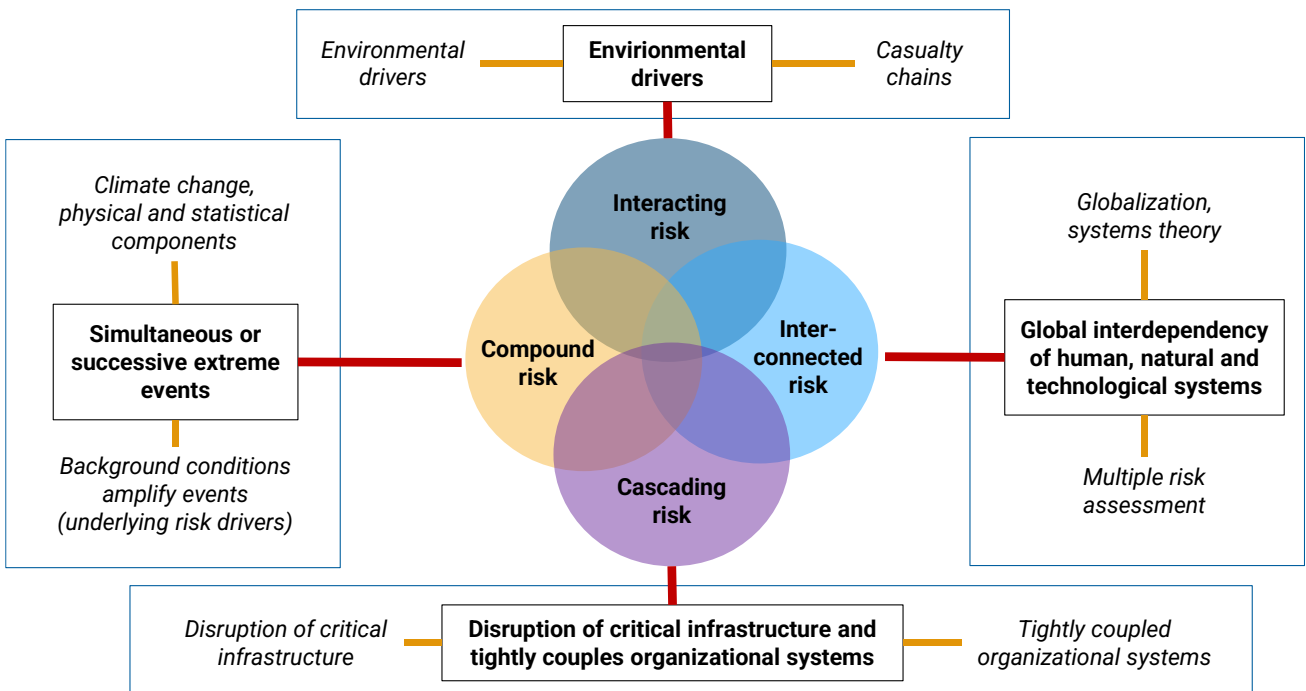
Environmental drivers

Envirionmental drivers

Casualty chains

Climate change, physical and statistical components

Simultaneous or successive extreme events

Background conditions amplify events (underlying risk drivers)

Interacting risk

Compound risk

Inter-connected risk

Cascading risk

Globalization, systems theory

Global interdependency of human, natural and technological systems

Multiple risk assessment

Disruption of critical infrastructure

Disruption of critical infrastructure and tightly couples organizational systems

Tightly coupled organizational systems